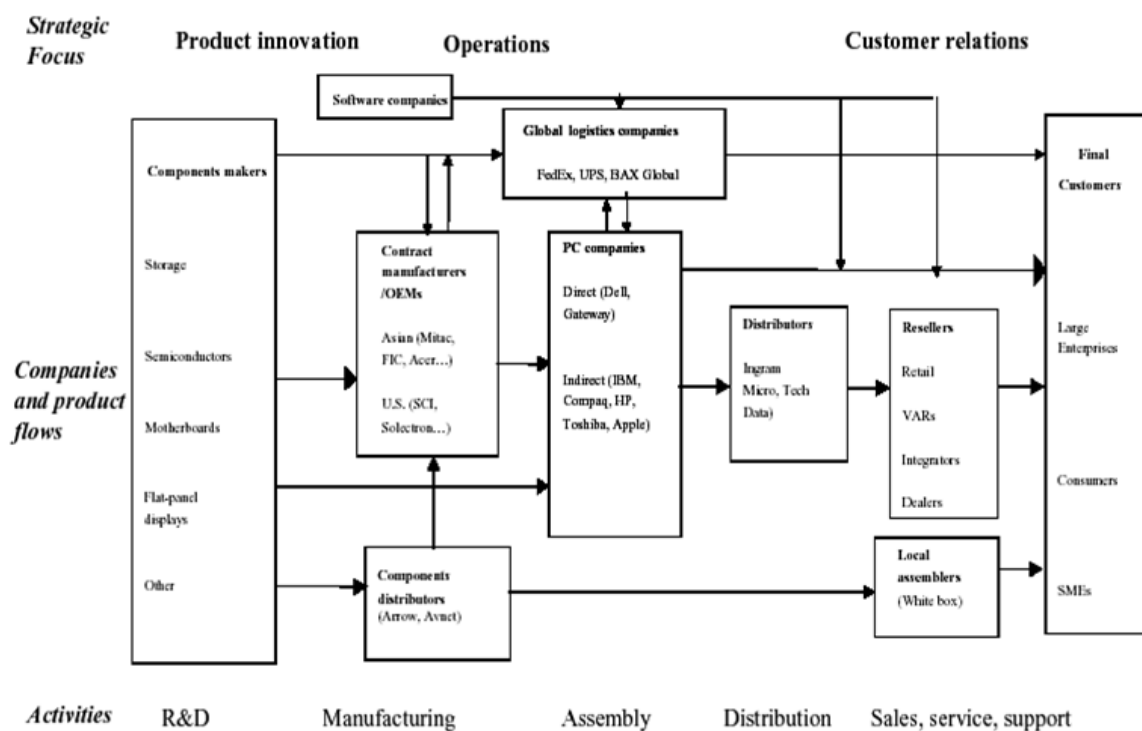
Strategic Focus

Product innovation

Operations

Customer relations

Software companies

Global logistics companies

FedEx, UPS, BAX Global

Components makers

Storage

Semiconductors

Motherboards

Flat-panel displays

Other

Contract manufacturers /OEMs

Asian (Mitac, FIC, Acer…)

U.S. (SCI, Solectron…)

PC companies

Direct (Dell, Gateway)

Indirect (IBM, Compaq, HP, Toshiba, Apple)

Distributors

Ingram Micro, Tech Data)

Resellers

Retail

VARs

Integrators

Dealers

Final Customers

Large Enterprises

Consumers

SMEs

Companies and product flows

Components distributors (Arrow, Avnet)

Local assemblers (White box)

Activities

R&D

Manufacturing

Assembly

Distribution

Sales, service, support